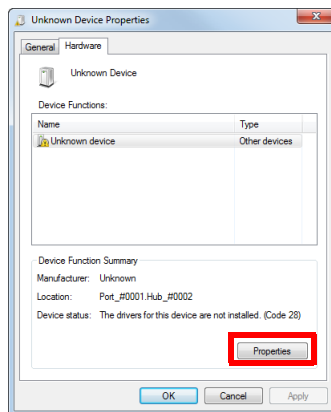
Unknown Device Properties

General Hardware

Unknown Device

Device Functions:

| Name | Type |
|---|---|
| Unknown device | Other devices |

Device Function Summary

Manufacturer: Unknown

Location: Port_#0001.Hub_#0002

Device status: The drivers for this device are not installed. (Code 28)

Properties

OK Cancel Apply